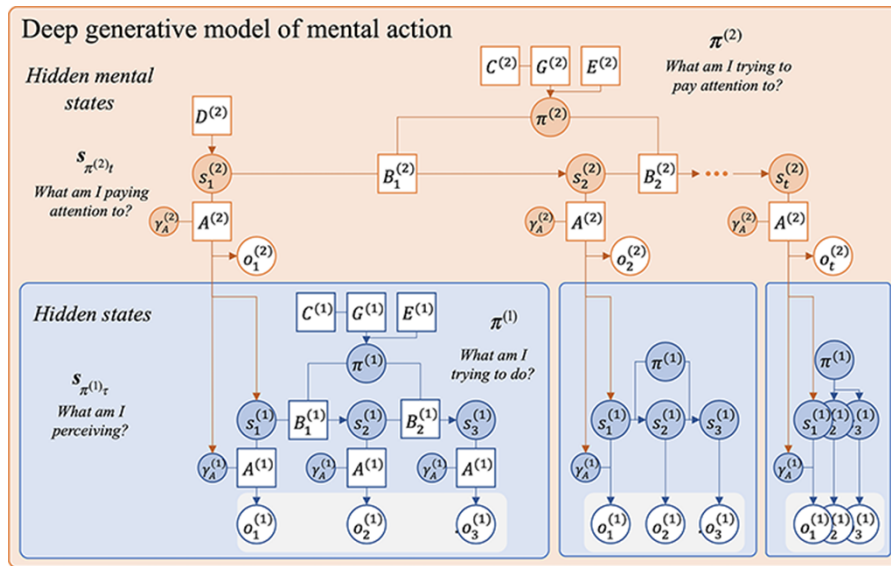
Deep generative model of mental action

Hidden mental states

$C^{(2)}$ $G^{(2)}$ $E^{(2)}$

$\pi^{(2)}$
What am I trying to pay attention to?

$D^{(2)}$

$\pi^{(2)}$

$s_{\pi^{(2)}t}$
What am I paying attention to?

$s_1^{(2)}$ $B_1^{(2)}$ $s_2^{(2)}$ $B_2^{(2)}$ $s_t^{(2)}$

$\gamma_A^{(2)}$ $A^{(2)}$ $\gamma_A^{(2)}$ $A^{(2)}$ $\gamma_A^{(2)}$ $A^{(2)}$

$o_1^{(2)}$ $o_2^{(2)}$ $o_t^{(2)}$

Hidden states

$C^{(1)}$ $G^{(1)}$ $E^{(1)}$

$\pi^{(1)}$
What am I trying to do?

$s_{\pi^{(1)}\tau}$
What am I perceiving?

$s_1^{(1)}$ $B_1^{(1)}$ $s_2^{(1)}$ $B_2^{(1)}$ $s_3^{(1)}$

$\gamma_A^{(1)}$ $A^{(1)}$ $\gamma_A^{(1)}$ $A^{(1)}$ $\gamma_A^{(1)}$ $A^{(1)}$

$o_1^{(1)}$ $o_2^{(1)}$ $o_3^{(1)}$

$\pi^{(1)}$

$s_1^{(1)}$ $s_2^{(1)}$ $s_3^{(1)}$

$\gamma_A^{(1)}$

$o_1^{(1)}$ $o_2^{(1)}$ $o_3^{(1)}$

$\pi^{(1)}$

$s_1^{(1)}$ 2 3

$\gamma_A^{(1)}$

$o_1^{(1)}$ 2 3